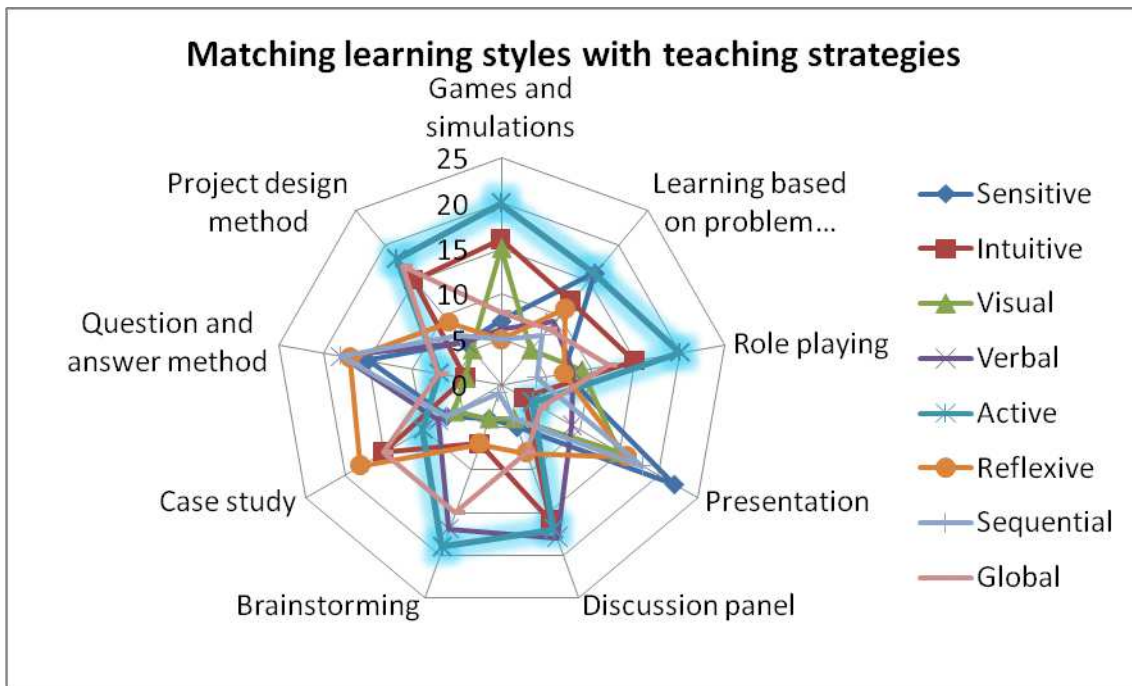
Matching learning styles with teaching strategies

Games and simulations

Learning based on problem...

Role playing

Presentation

Discussion panel

Brainstorming

Case study

Question and answer method

Project design method

25
20
15
10
5
0

Sensitive
Intuitive
Visual
Verbal
Active
Reflexive
Sequential
Global